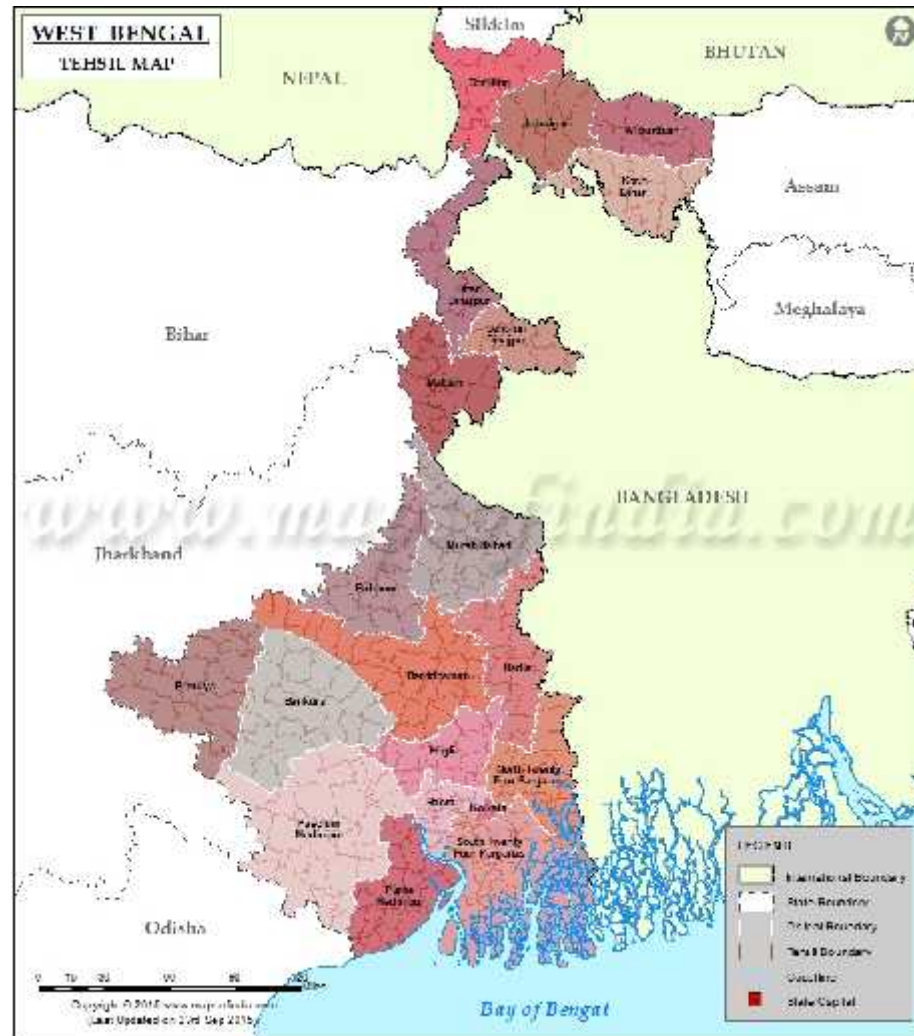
WEST BENGAL
TEHSIL MAP

Sikkim
NEPAL
BHUTAN
Darjiling
Jalpaiguri
Alipurduar
Koch Bihar
Assam
Meghalaya
Bihar
Uttar Dinajpur
Dakshin Dinajpur
Maldah
BANGLADESH
www.mapsofindia.com
Jharkhand
Murshidabad
Birbhum
Bardhaman
Nadia
Puruliya
Bankura
Hugli
North Twenty Four Parganas
Haora
Kolkata
Paschim Medinipur
South Twenty Four Parganas
Purba Medinipur
Odisha
Bay of Bengal

LEGEND
International Boundary
State Boundary
District Boundary
Tehsil Boundary
Coastline
State Capital

0 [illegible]
Copyright © 2015 www.mapsofindia.com
Last Updated on 23rd Sep 2015